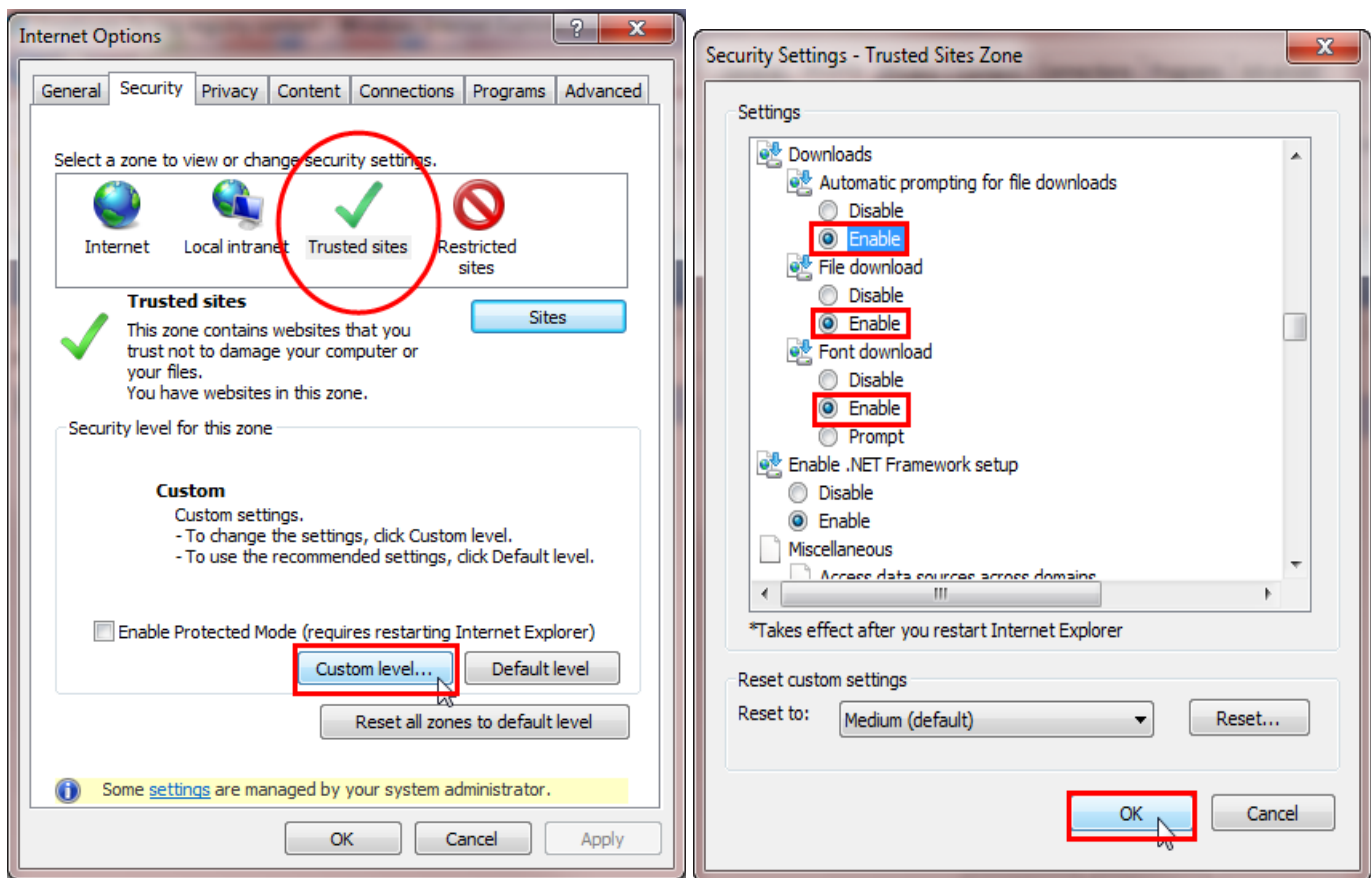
Internet Options

?

General | Security | Privacy | Content | Connections | Programs | Advanced

Select a zone to view or change security settings.

Internet
Local intranet
Trusted sites
Restricted sites

Trusted sites
This zone contains websites that you trust not to damage your computer or your files.
You have websites in this zone.

Sites

Security level for this zone

Custom
Custom settings.
- To change the settings, click Custom level.
- To use the recommended settings, click Default level.

Enable Protected Mode (requires restarting Internet Explorer)

Custom level...
Default level

Reset all zones to default level

Some settings are managed by your system administrator.

OK
Cancel
Apply

Security Settings - Trusted Sites Zone

Settings

Downloads
Automatic prompting for file downloads
Disable
Enable
File download
Disable
Enable
Font download
Disable
Enable
Prompt
Enable .NET Framework setup
Disable
Enable
Miscellaneous
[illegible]

*Takes effect after you restart Internet Explorer

Reset custom settings

Reset to:
Medium (default)
Reset...

OK
Cancel